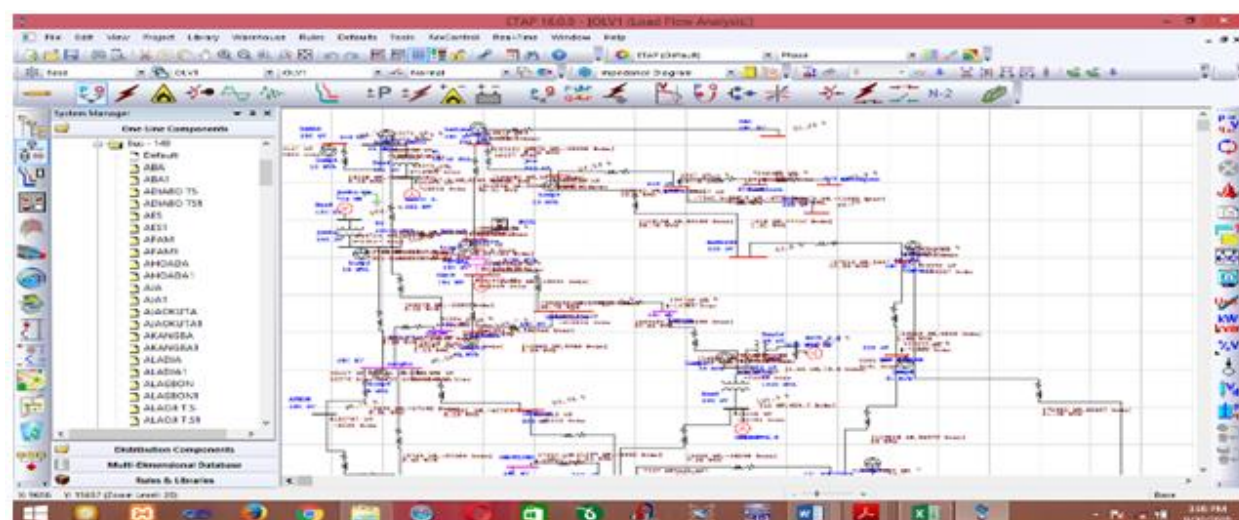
ETAP 16.0.0 - [OLV1 (Load Flow Analysis)]

File Edit View Project Library Warehouse Rules Defaults Tools RevControl Real-Time Window Help

ETAP (Default)

Phase

Impedance Degree

OLV1

OLV1

Normal

N-2

System Manager

One-Line Components

Bus - 148

Default

ABA

ABA1

ADIABO TS

ADIABO TS8

AES

AES1

AFAM

AFAM1

AHOADA

AHOADA1

AJA

AJA1

AJAOKUTA

AJAOKUTA8

AKANGBA

AKANGBA8

ALADJA

ALADJA1

ALAGBON

ALAGBON8

ALAOJI T.S

ALAOJI T.S8

Distribution Components

Multi-Dimensional Database

Rules & Libraries

X: 9656 Y: 15657 (Zoom Level: 20)

Base